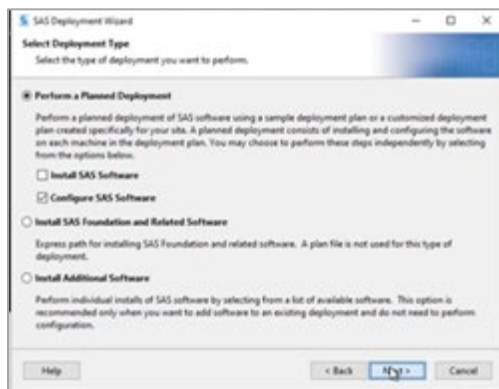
SAS Deployment Wizard

Select Deployment Type

Select the type of deployment you want to perform.

Perform a Planned Deployment

Perform a planned deployment of SAS software using a sample deployment plan or a customized deployment plan created specifically for your site. A planned deployment consists of installing and configuring the software on each machine in the deployment plan. You may choose to perform these steps independently by selecting from the options below.

Install SAS Software

Configure SAS Software

Install SAS Foundation and Related Software

Express path for installing SAS Foundation and related software. A plan file is not used for this type of deployment.

Install Additional Software

Perform individual installs of SAS software by selecting from a list of available software. This option is recommended only when you want to add software to an existing deployment and do not need to perform configuration.

Help

< Back

Next >

Cancel